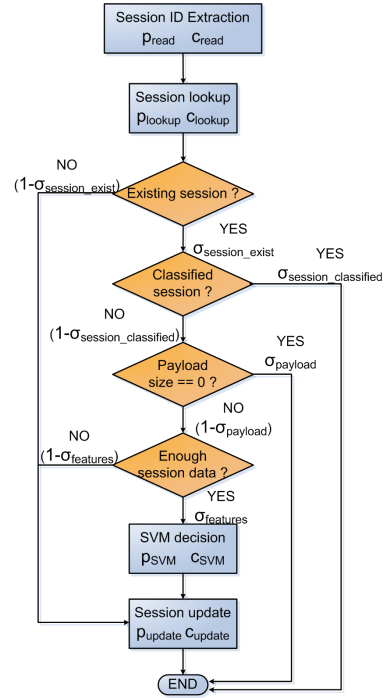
Session ID Extraction
$p_{read}$ $c_{read}$

Session lookup
$p_{lookup}$ $c_{lookup}$

NO
$(1-\sigma_{session\_exist})$

Existing session ?

YES
$\sigma_{session\_exist}$

YES
$\sigma_{session\_classified}$

Classified session ?

NO
$(1-\sigma_{session\_classified})$

YES
$\sigma_{payload}$

Payload size == 0 ?

NO
$(1-\sigma_{payload})$

NO
$(1-\sigma_{features})$

Enough session data ?

YES
$\sigma_{features}$

SVM decision
$p_{SVM}$ $c_{SVM}$

Session update
$p_{update}$ $c_{update}$

END